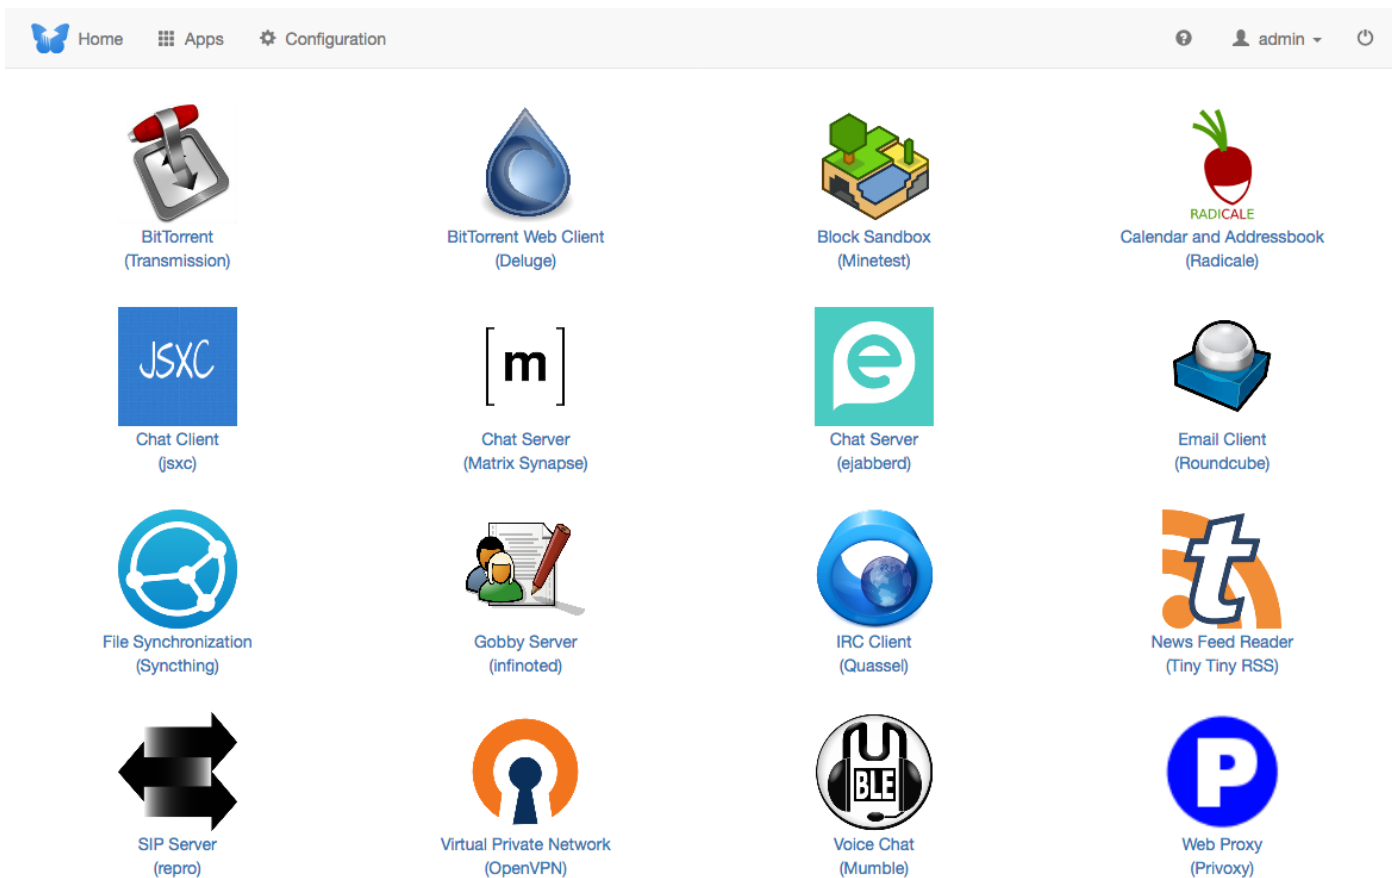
Home Apps Configuration admin

RADICALE

BitTorrent (Transmission)

BitTorrent Web Client (Deluge)

Block Sandbox (Minetest)

Calendar and Addressbook (Radicale)

JSXC

Chat Client (jsxc)

[m]

Chat Server (Matrix Synapse)

Chat Server (ejabberd)

Email Client (Roundcube)

File Synchronization (Syncthing)

Gobby Server (infinoted)

IRC Client (Quassel)

News Feed Reader (Tiny Tiny RSS)

SIP Server (repro)

Virtual Private Network (OpenVPN)

BLE

Voice Chat (Mumble)

P

Web Proxy (Privoxy)